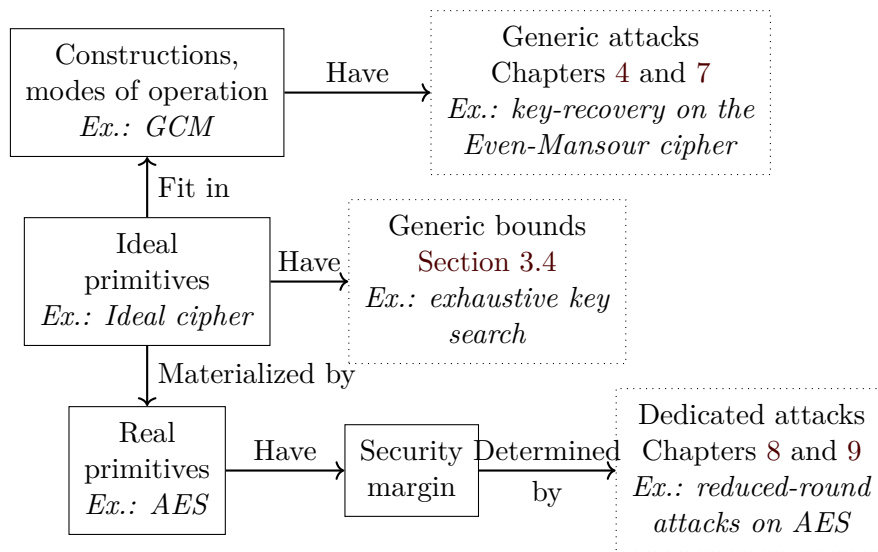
Constructions, modes of operation
*Ex.: GCM*

Have

Generic attacks
Chapters 4 and 7
*Ex.: key-recovery on the Even-Mansour cipher*

Fit in

Ideal primitives
*Ex.: Ideal cipher*

Have

Generic bounds
Section 3.4
*Ex.: exhaustive key search*

Materialized by

Real primitives
*Ex.: AES*

Have

Security margin

Determined by

Dedicated attacks
Chapters 8 and 9
*Ex.: reduced-round attacks on AES*